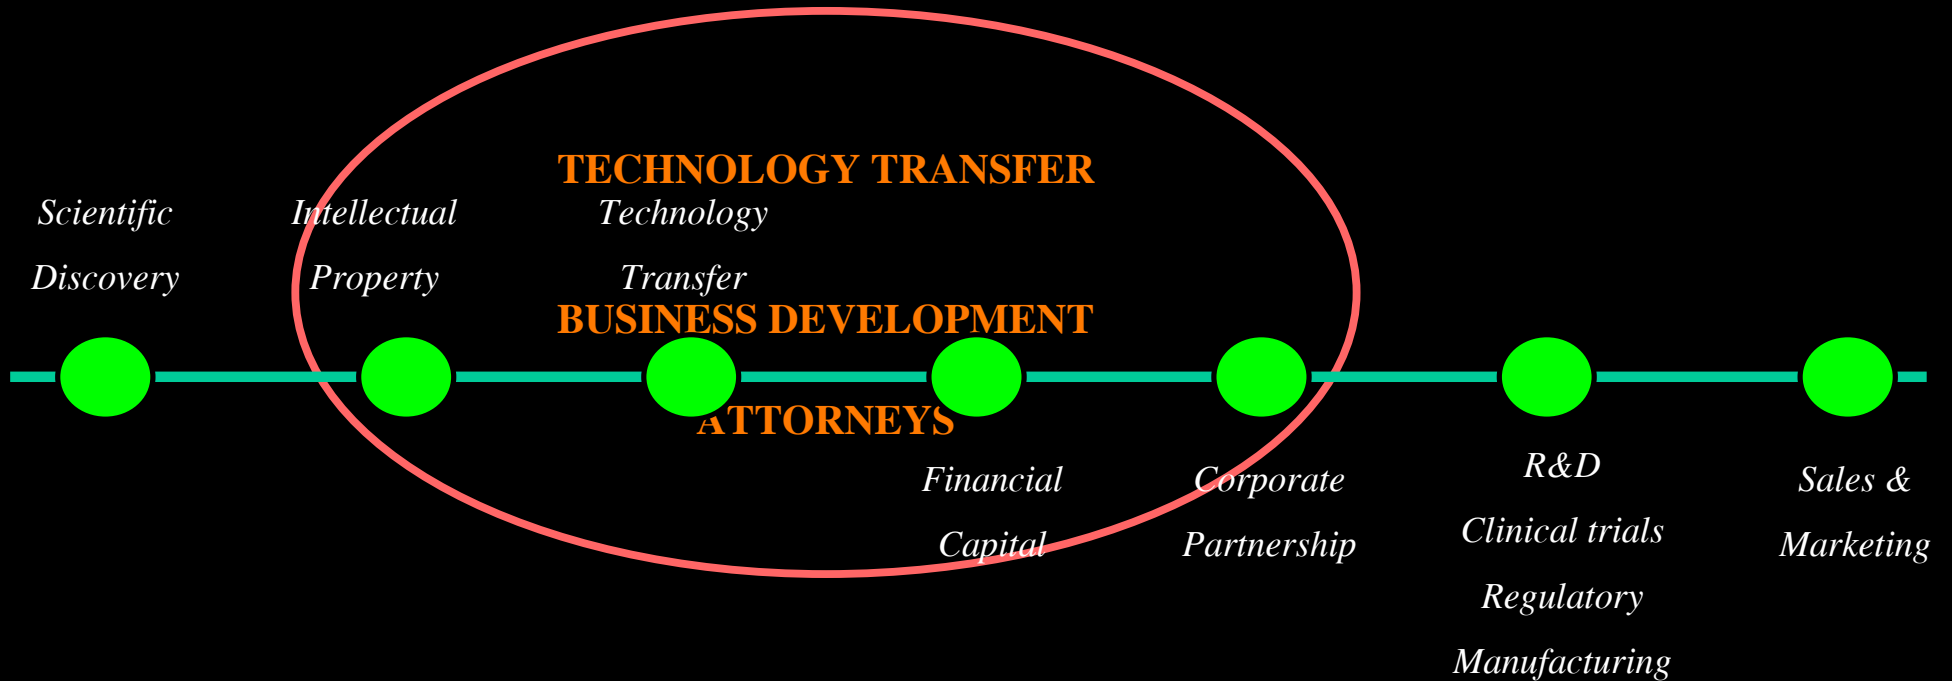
TECHNOLOGY TRANSFER

Scientific Discovery

Intellectual Property

Technology Transfer

BUSINESS DEVELOPMENT

ATTORNEYS

Financial Capital

Corporate Partnership

R&D
Clinical trials
Regulatory
Manufacturing

Sales & Marketing